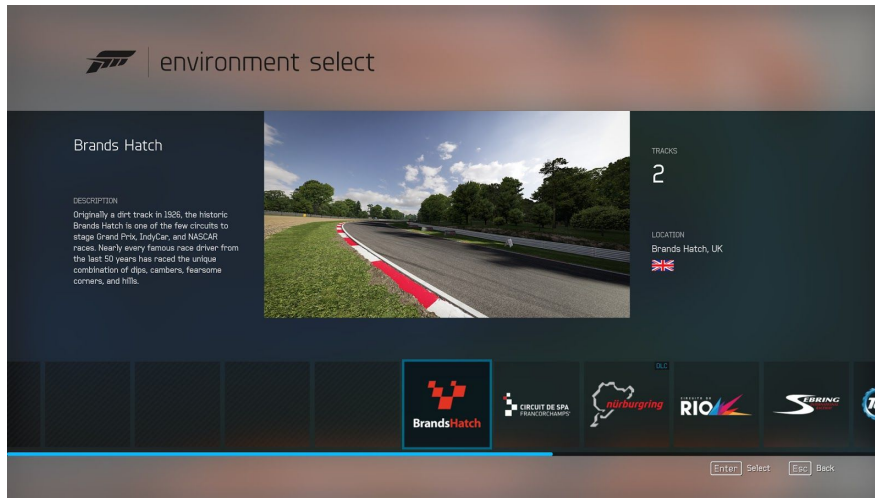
environment select

Brands Hatch

DESCRIPTION
Originally a dirt track in 1926, the historic Brands Hatch is one of the few circuits to stage Grand Prix, IndyCar, and NASCAR races. Nearly every famous race driver from the last 50 years has raced the unique combination of dips, cambers, fearsome corners, and hills.

TRACKS
2

LOCATION
Brands Hatch, UK

BrandsHatch

CIRCUIT DE SPA FRANCORCHAMPS

DLC

nürburgring

RIO

SEBRING

Enter Select Esc Back